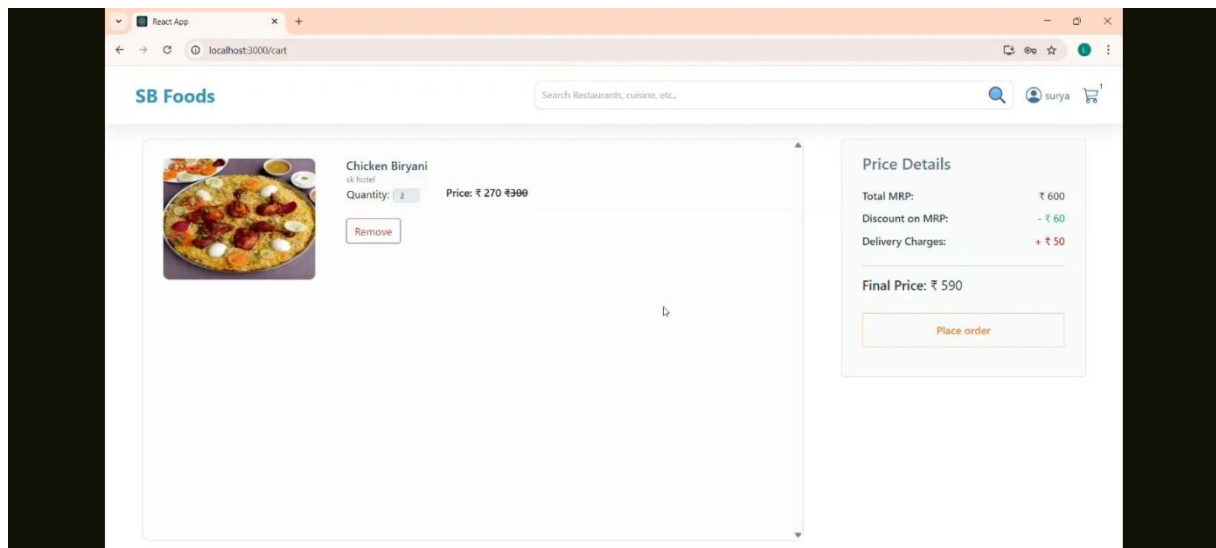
React App

localhost:3000/cart

SB Foods

Search Restaurants, cuisine, etc.,

surya

1

Chicken Biryani
sk hotel
Quantity: 2
Price: ₹ 270 ~~₹300~~

Remove

Price Details

Total MRP: ₹ 600
Discount on MRP: - ₹ 60
Delivery Charges: + ₹ 50

Final Price: ₹ 590

Place order